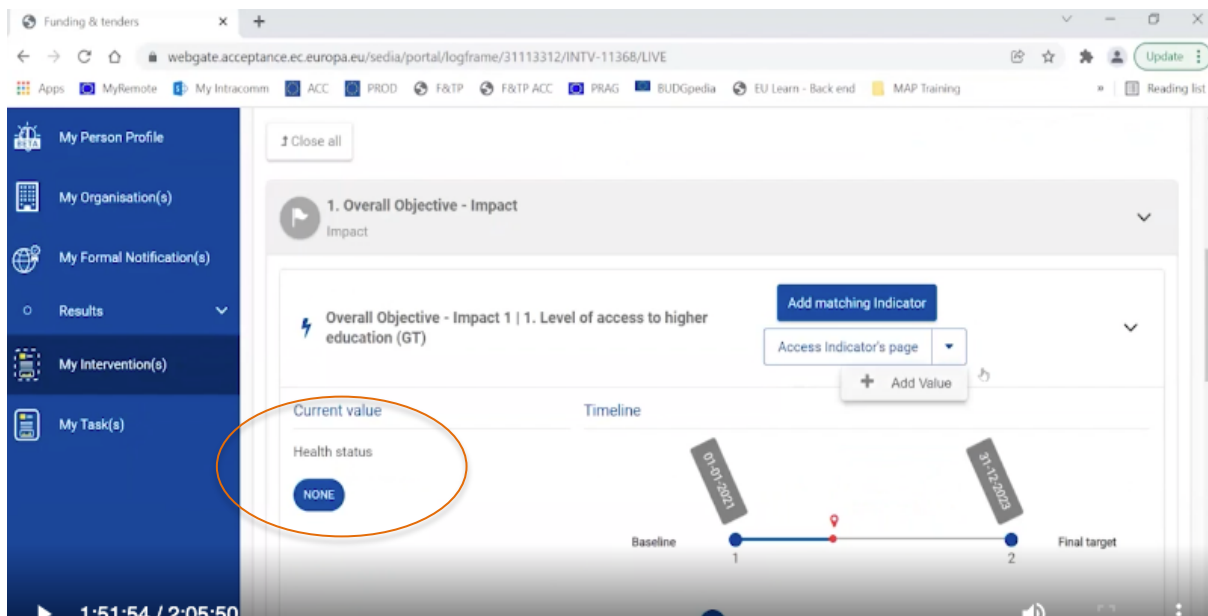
Funding & tenders × +

webgate.acceptance.ec.europa.eu/sedia/portal/logframe/31113312/INTV-11368/LIVE

Update

Apps MyRemote My Intracomm ACC PROD F&TP F&TP ACC PRAG BUDGpedia EU Learn - Back end MAP Training » Reading list

My Person Profile

My Organisation(s)

My Formal Notification(s)

Results

My Intervention(s)

My Task(s)

Close all

1. Overall Objective - Impact

Impact

Overall Objective - Impact 1 | 1. Level of access to higher education (GT)

Add matching Indicator

Access Indicator's page

Add Value

Current value

Health status

NONE

Timeline

01-01-2021

31-12-2023

Baseline

1

2

Final target

1:51:54 / 2:05:50